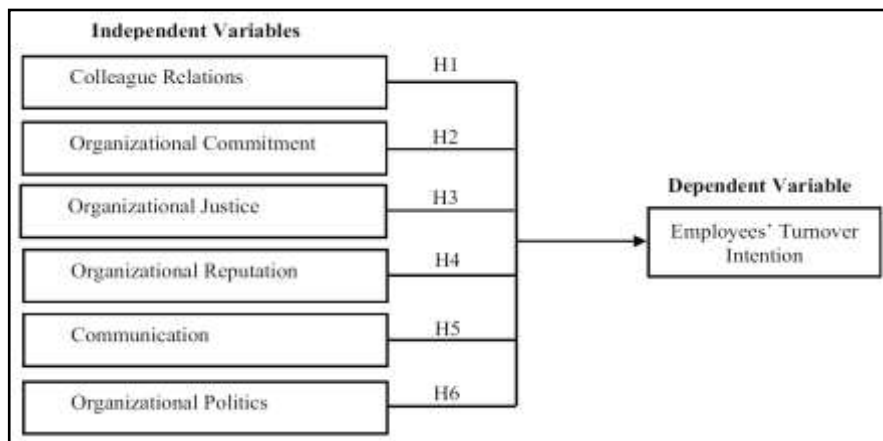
Independent Variables

Colleague Relations

H1

Organizational Commitment

H2

Organizational Justice

H3

Organizational Reputation

H4

Communication

H5

Organizational Politics

H6

Dependent Variable

Employees' Turnover Intention